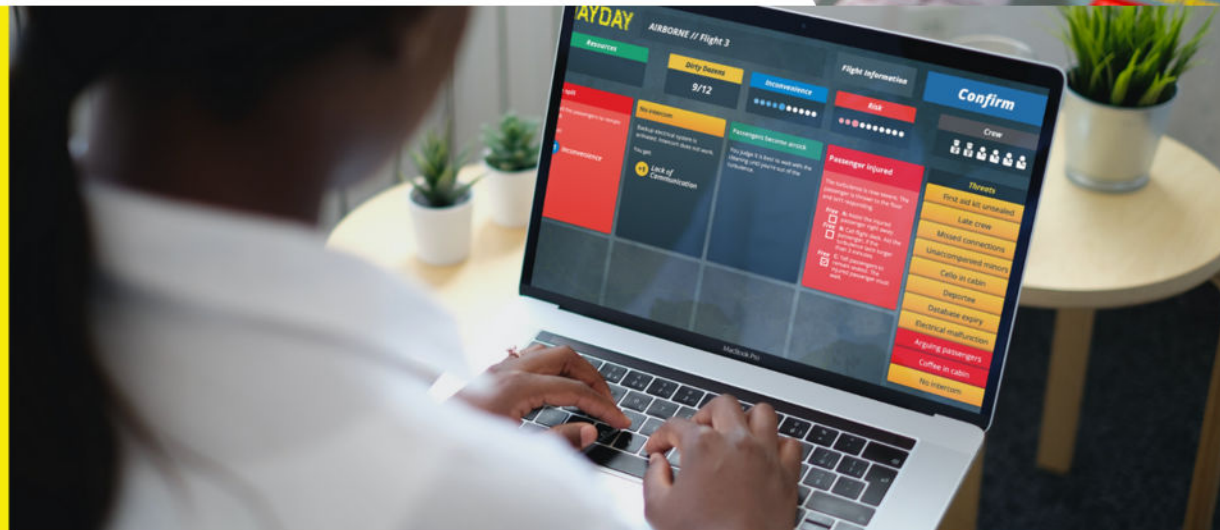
AYDAY

AIRBORNE // Flight 3

Resources

Dirty Dozens

9/12

Inconvenience

Flight information

Risk

Confirm

Crew

No intercom

Backup electrical system is activated. Intercom does not work.

You get

Lack of Communication

Passengers become unruly

You judge it is best to wait with the cleaning until you're out of the turbulence.

Inconvenience

Passenger injured

Threats

First aid kit unsealed

Late crew

Missed connections

Unaccompanied minors

Cello in cabin

Deportee

Database expiry

Electrical malfunction

Arguing passengers

Coffee in cabin

No intercom

MacBook Pro